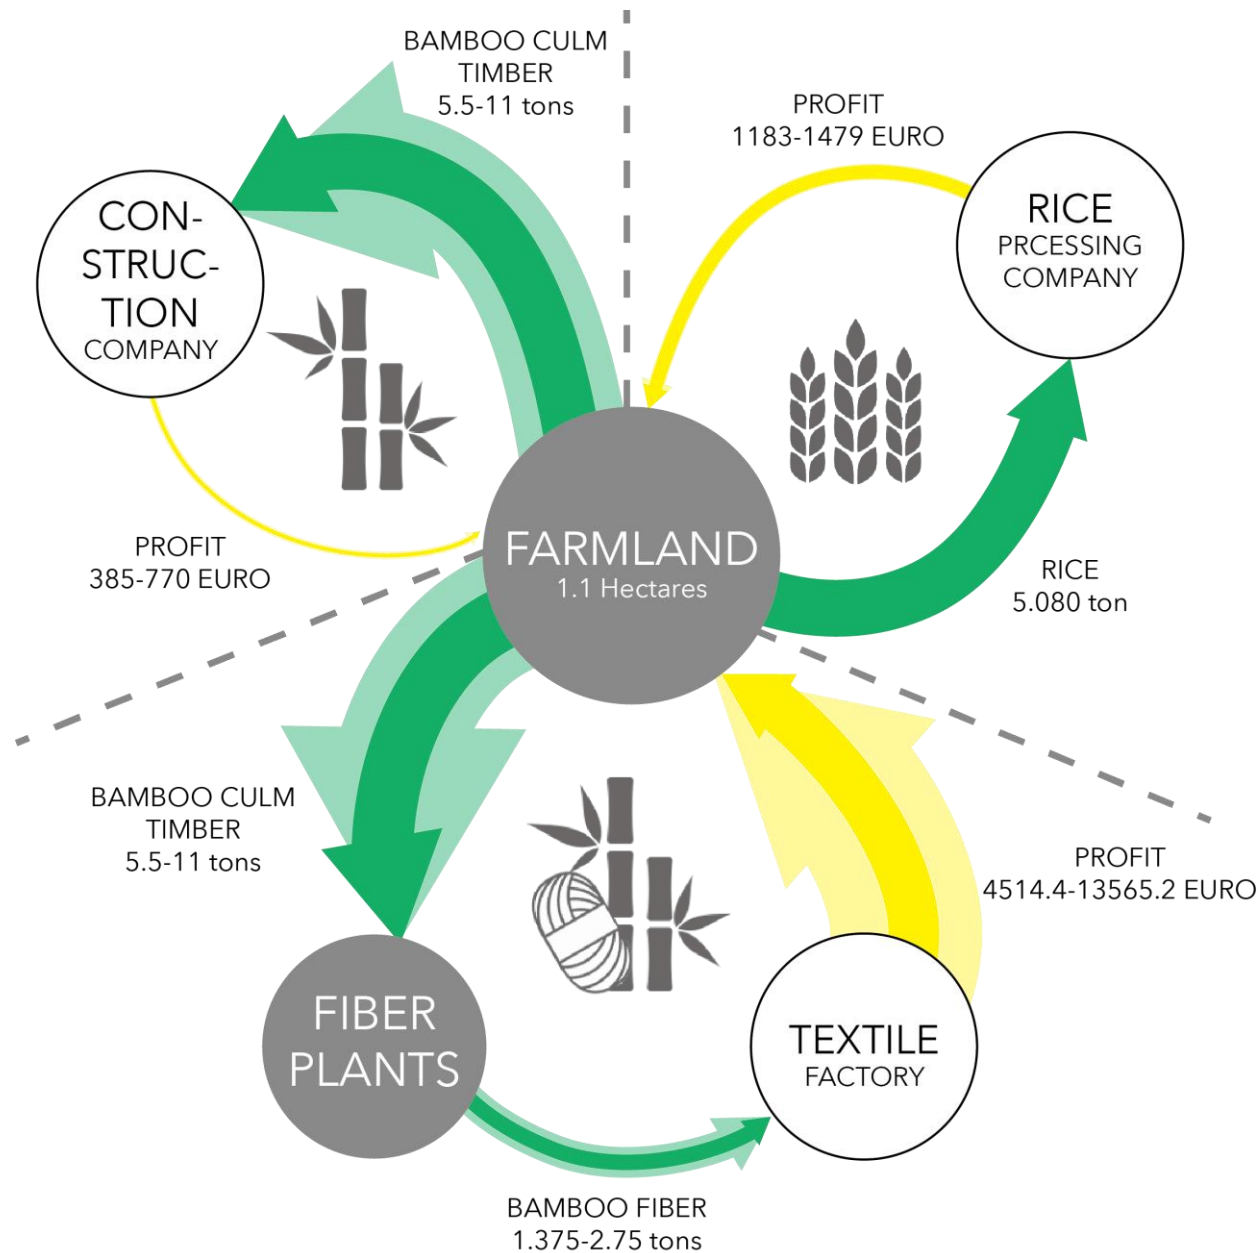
BAMBOO CULM
TIMBER
5.5-11 tons

PROFIT
1183-1479 EURO

CON-
STRUC-
TION
COMPANY

RICE
PRCESSING
COMPANY

PROFIT
385-770 EURO

FARMLAND
1.1 Hectares

RICE
5.080 ton

BAMBOO CULM
TIMBER
5.5-11 tons

PROFIT
4514.4-13565.2 EURO

FIBER
PLANTS

TEXTILE
FACTORY

BAMBOO FIBER
1.375-2.75 tons